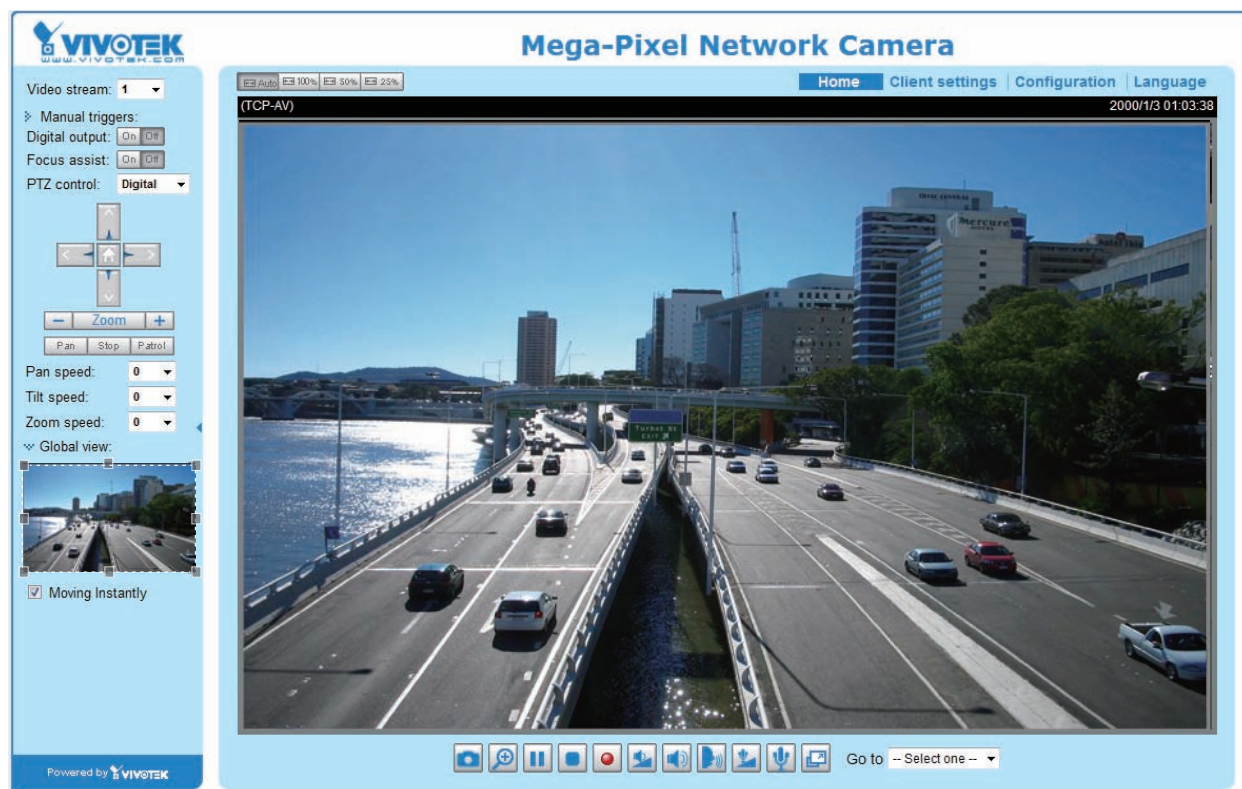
VIVOTEK
www.vivotek.com

Mega-Pixel Network Camera

Video stream: 1
Manual triggers:
Digital output: On Off
Focus assist: On Off
PTZ control: Digital

Zoom
Pan Stop Patrol
Pan speed: 0
Tilt speed: 0
Zoom speed: 0
Global view:

Moving Instantly

Powered by VIVOTEK

Auto 100% 50% 25%

Home | Client settings | Configuration | Language

(TCP-AV)
2000/1/3 01:03:38

Go to -- Select one --